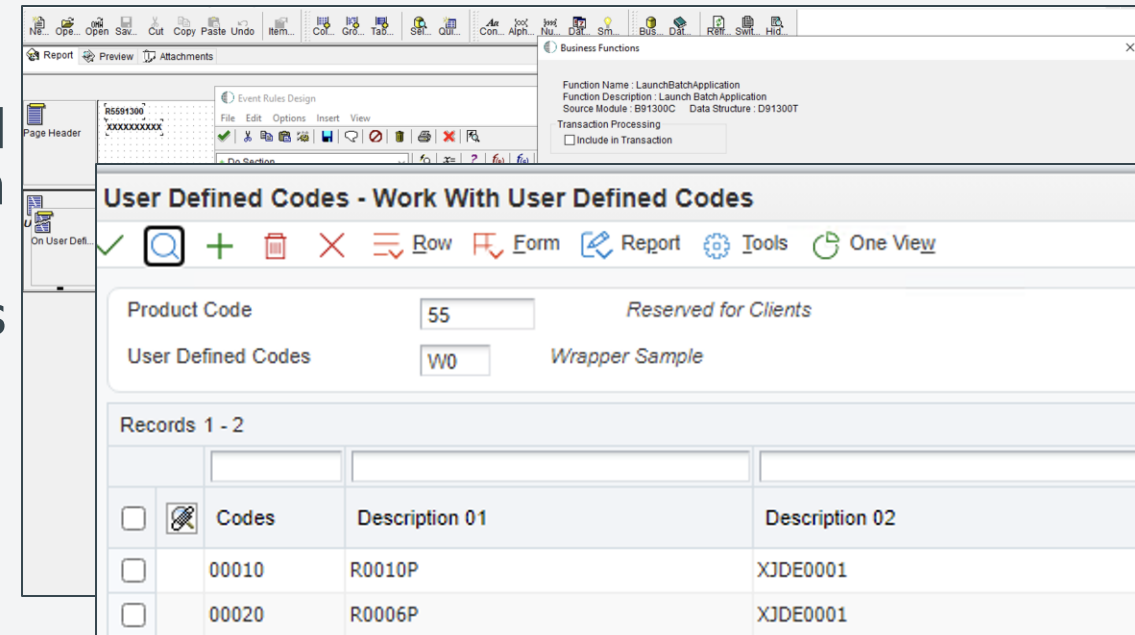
Ne... Ope... Open Sav... Cut Copy Paste Undo Item... Col... Gro... Tab... Sel... Qui... Con... Alph... Nu... Dat... Sm... Bus... Dat... Refr... Swit... Hid...

Report Preview Attachments

Page Header

R5591300
XXXXXXXXXX

On User Defi...

Event Rules Design

File Edit Options Insert View

Do Section

Business Functions

Function Name : LaunchBatchApplication
Function Description : Launch Batch Application
Source Module : B91300C Data Structure : D91300T

Transaction Processing
Include in Transaction

User Defined Codes - Work With User Defined Codes

Row Form Report Tools One View

Product Code 55 Reserved for Clients

User Defined Codes W0 Wrapper Sample

Records 1 - 2

| | | Codes | Description 01 | Description 02 |
|---|---|---|---|---|
| | | 00010 | R0010P | XJDE0001 |
| | | 00020 | R0006P | XJDE0001 |